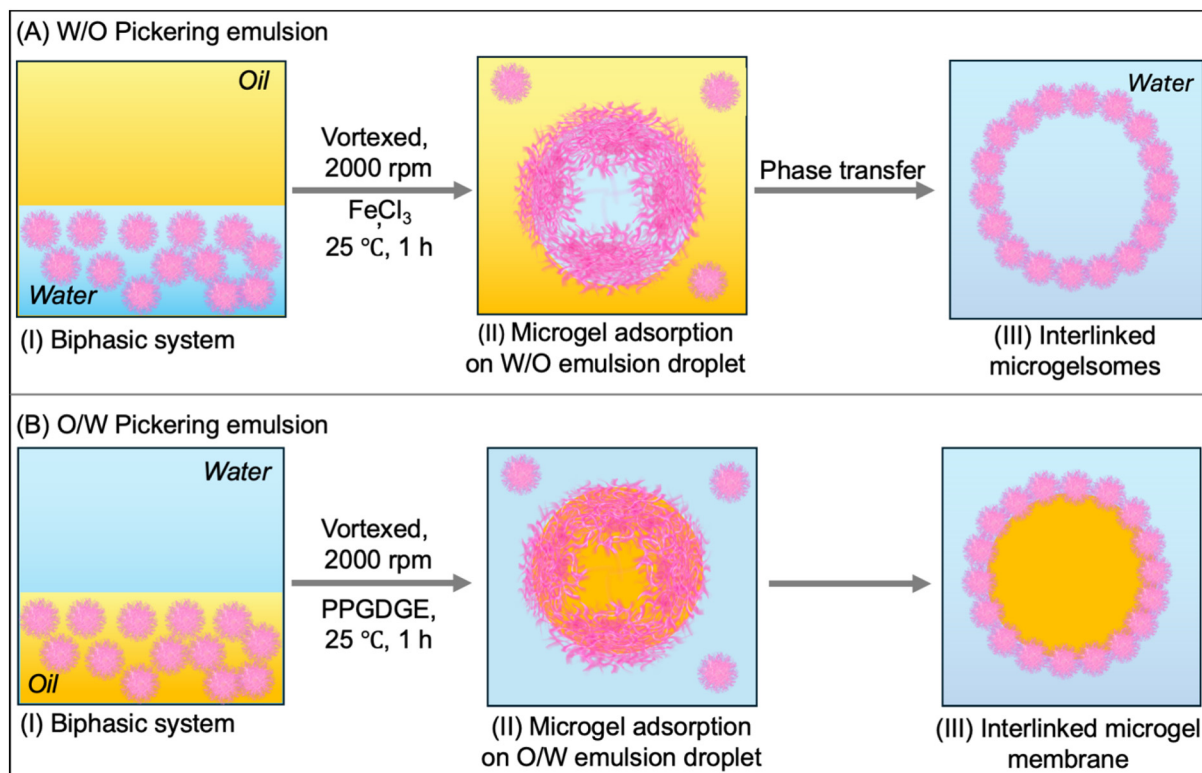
(A) W/O Pickering emulsion

Oil

Water

(I) Biphasic system

Vortexed, 2000 rpm

$FeCl_3$

25 ℃, 1 h

(II) Microgel adsorption on W/O emulsion droplet

Phase transfer

Water

(III) Interlinked microgelsomes

(B) O/W Pickering emulsion

Water

Oil

(I) Biphasic system

Vortexed, 2000 rpm

PPGDGE, 25 ℃, 1 h

(II) Microgel adsorption on O/W emulsion droplet

(III) Interlinked microgel membrane